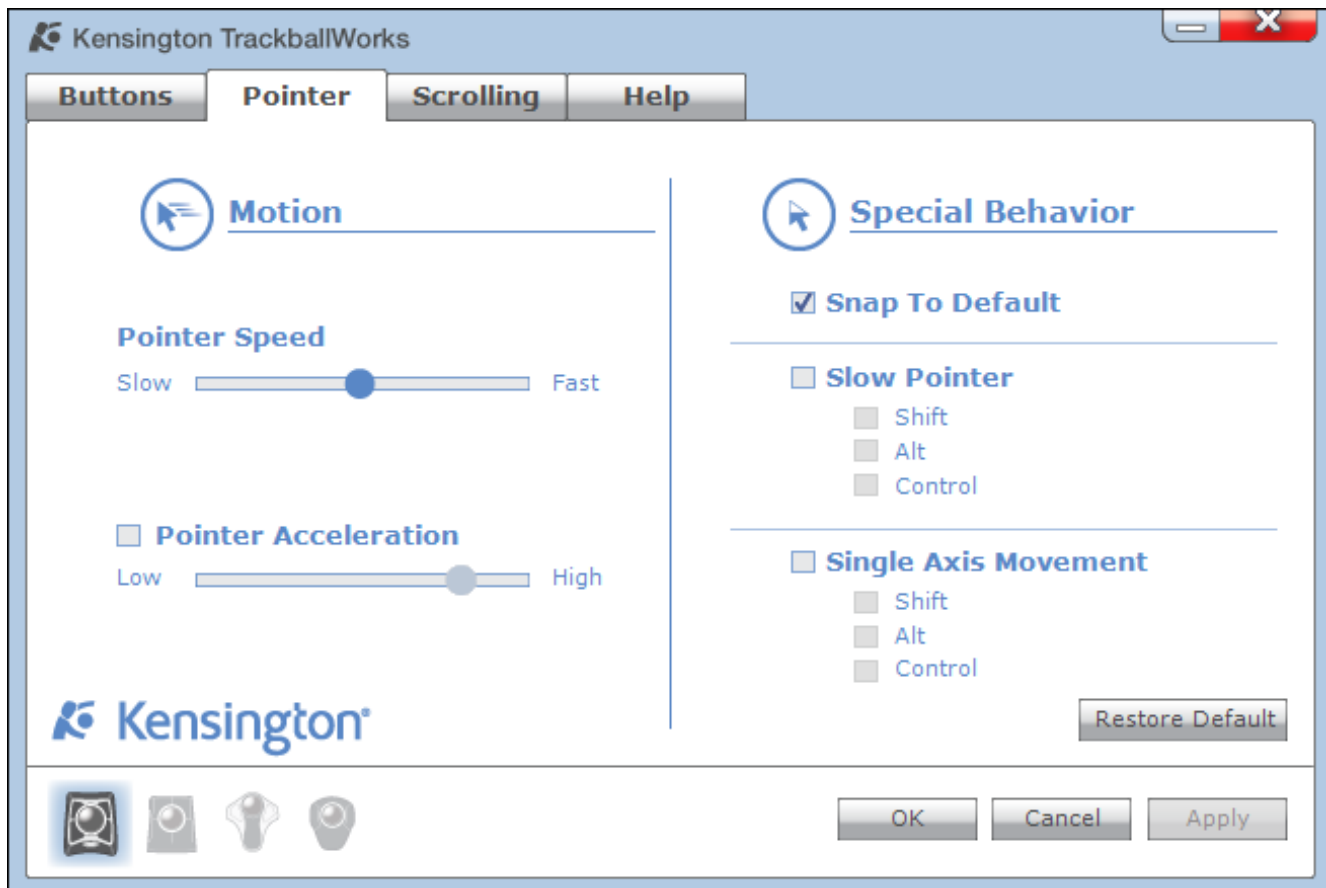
Kensington TrackballWorks

Buttons Pointer Scrolling Help

Motion

Pointer Speed
Slow Fast

Pointer Acceleration
Low High

Kensington®

Special Behavior

☑ Snap To Default

Slow Pointer
Shift
Alt
Control

Single Axis Movement
Shift
Alt
Control

Restore Default

OK Cancel Apply